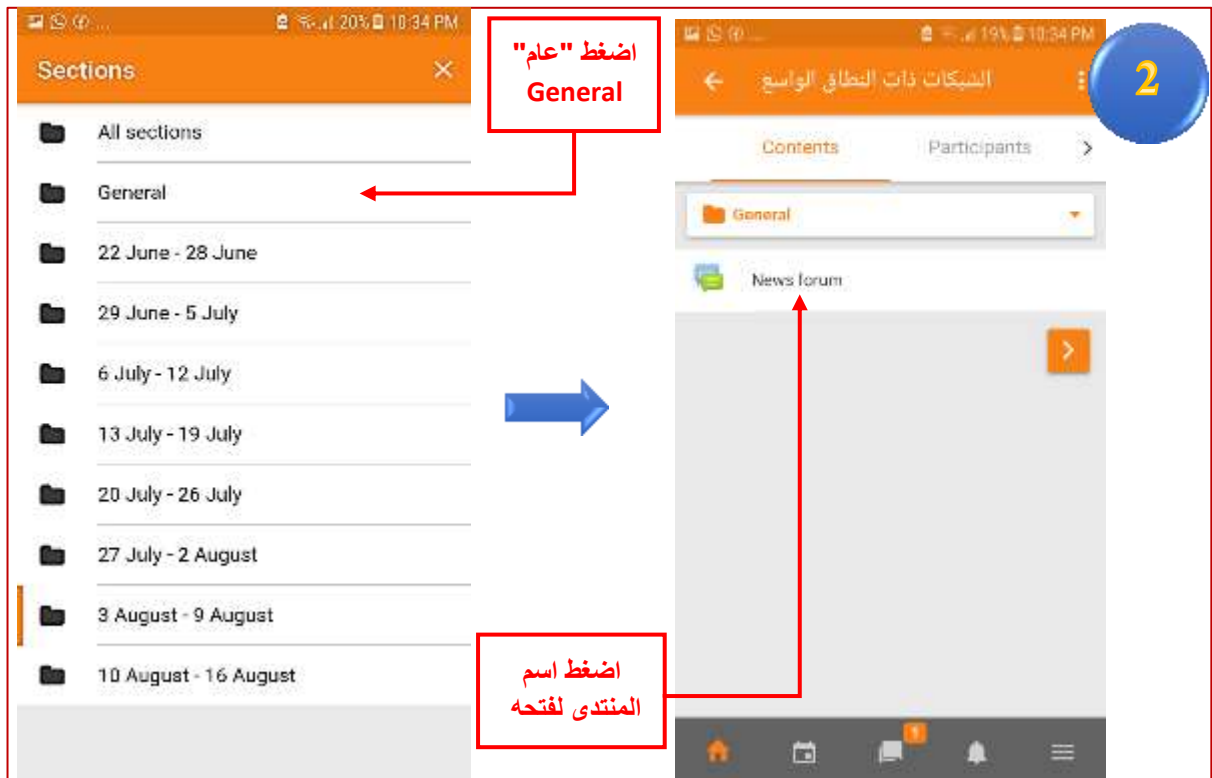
20% 10:34 PM

Sections

All sections

General

22 June - 28 June

29 June - 5 July

6 July - 12 July

13 July - 19 July

20 July - 26 July

27 July - 2 August

3 August - 9 August

10 August - 16 August

اضغط "عام"
General

19% 10:34 PM

2

الشبكات ذات النطاق الواسع

Contents

Participants

General

News forum

اضغط اسم المنتدى لفتحه

1